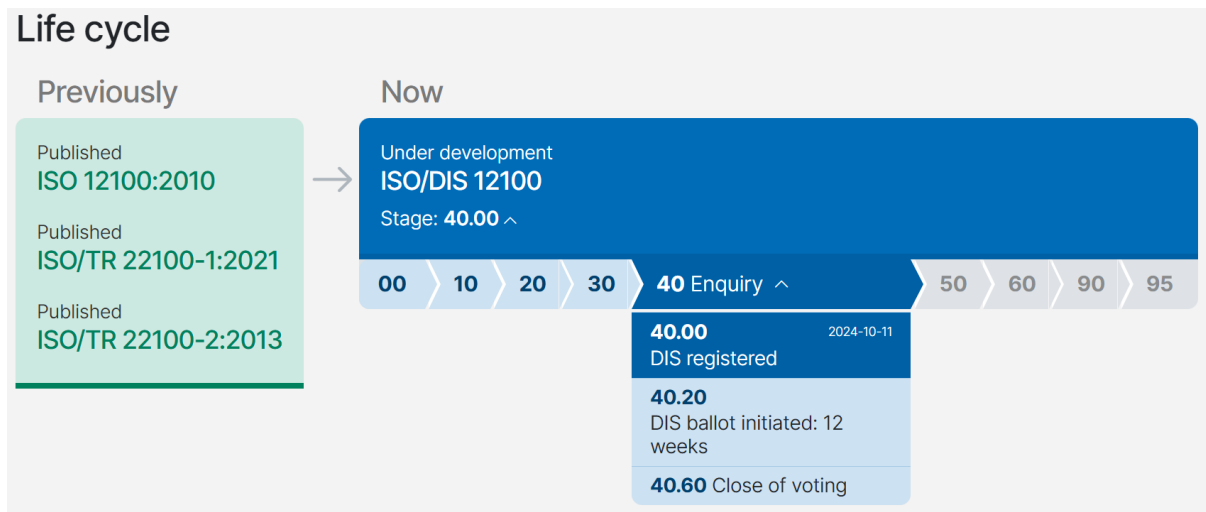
Life cycle

Previously

Published
ISO 12100:2010

Published
ISO/TR 22100-1:2021

Published
ISO/TR 22100-2:2013

Now

Under development
ISO/DIS 12100
Stage: 40.00

00
10
20
30
40 Enquiry
50
60
90
95

40.00 2024-10-11
DIS registered

40.20
DIS ballot initiated: 12 weeks

40.60 Close of voting